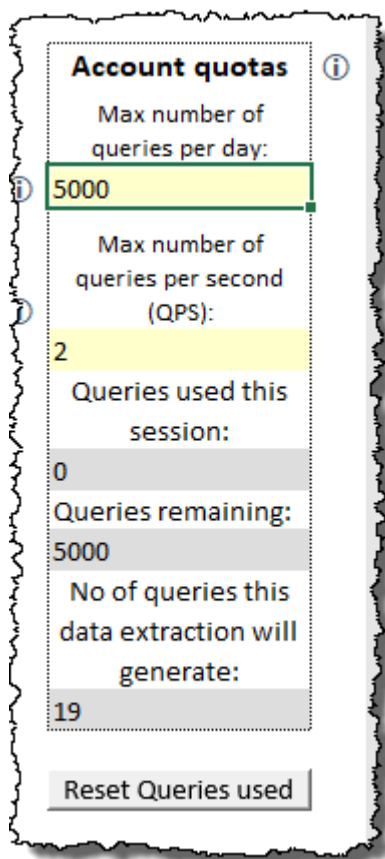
Account quotas ⓘ

Max number of queries per day:

ⓘ 5000

Max number of queries per second (QPS):

2

Queries used this session:

0

Queries remaining:

5000

No of queries this data extraction will generate:

19

Reset Queries used